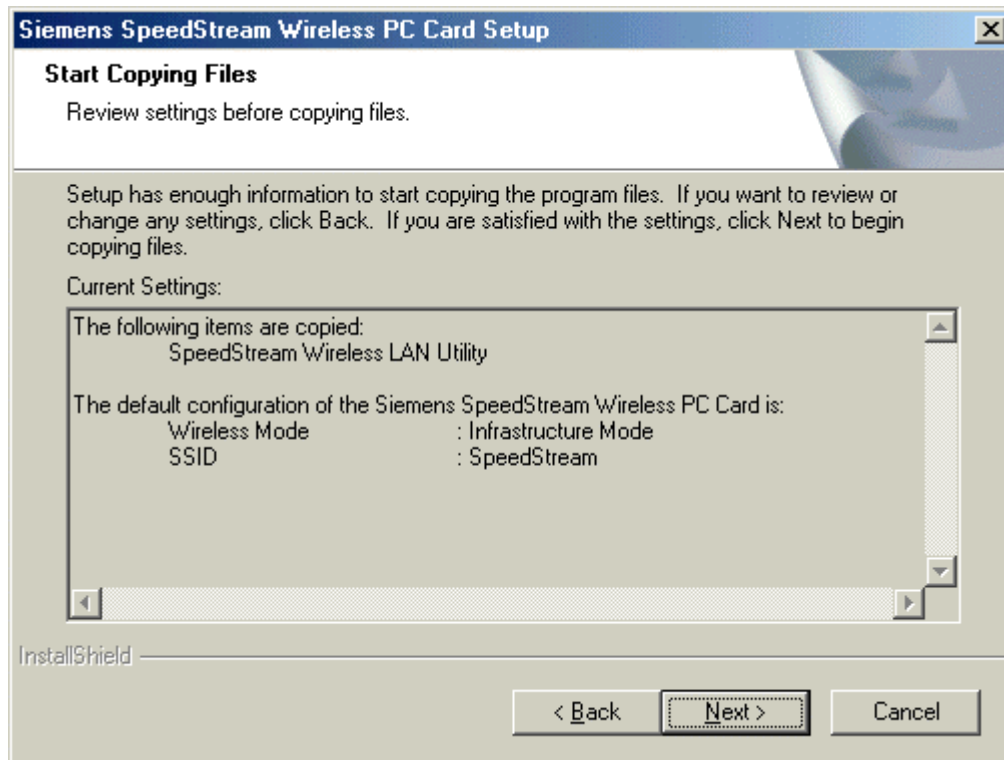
Siemens SpeedStream Wireless PC Card Setup

Start Copying Files

Review settings before copying files.

Setup has enough information to start copying the program files. If you want to review or change any settings, click Back. If you are satisfied with the settings, click Next to begin copying files.

Current Settings:

The following items are copied:
SpeedStream Wireless LAN Utility

The default configuration of the Siemens SpeedStream Wireless PC Card is:
Wireless Mode : Infrastructure Mode
SSID : SpeedStream

InstallShield

< Back
Next >
Cancel